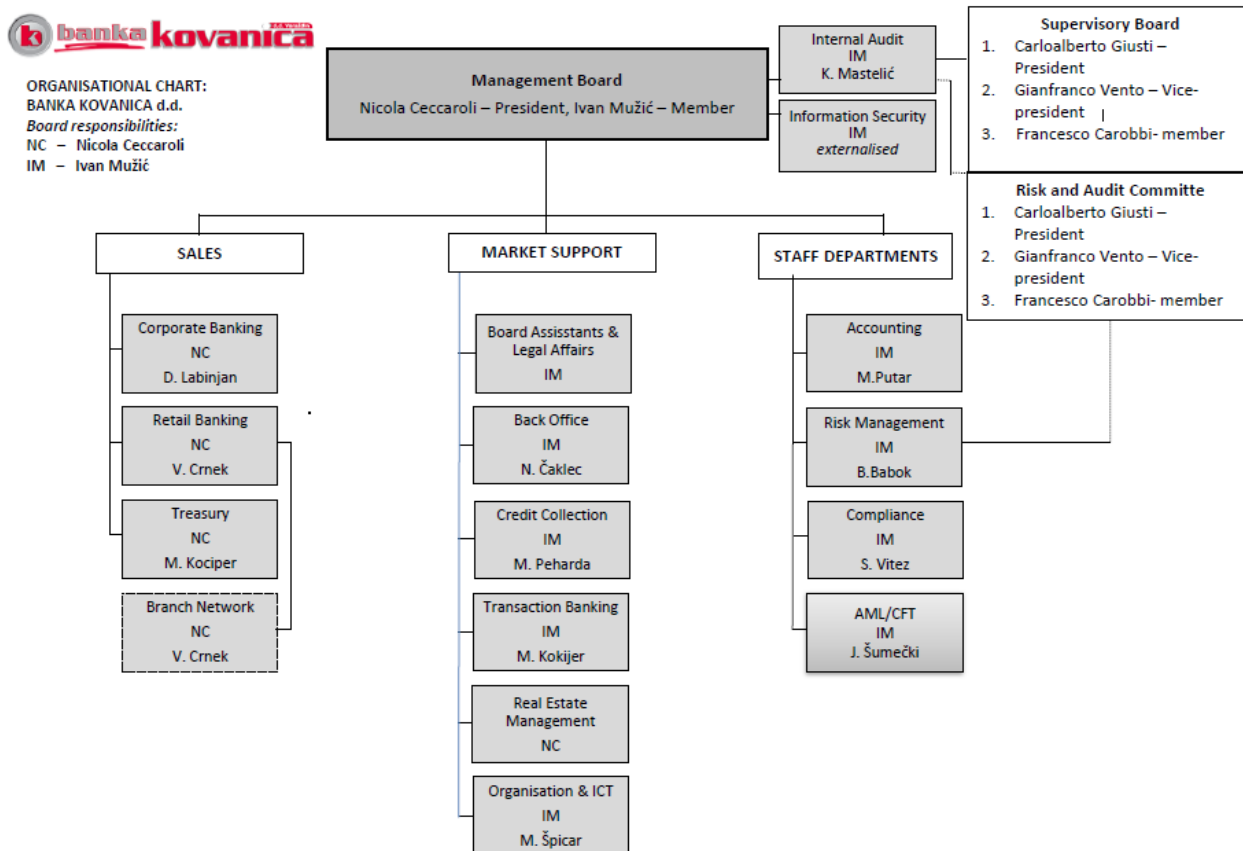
banka kovanica d.d. Varaždin

ORGANISATIONAL CHART:
BANKA KOVANICA d.d.
*Board responsibilities:*
NC – Nicola Ceccaroli
IM – Ivan Mužić

Management Board
Nicola Ceccaroli – President, Ivan Mužić – Member

Internal Audit
IM
K. Mastelić

Information Security
IM
*externalised*

Supervisory Board
1. Carloalberto Giusti – President
2. Gianfranco Vento – Vice-president
3. Francesco Carobbi- member

Risk and Audit Committe
1. Carloalberto Giusti – President
2. Gianfranco Vento – Vice-president
3. Francesco Carobbi- member

SALES

Corporate Banking
NC
D. Labinjan

Retail Banking
NC
V. Crnek

Treasury
NC
M. Kociper

Branch Network
NC
V. Crnek

MARKET SUPPORT

Board Assisstants & Legal Affairs
IM

Back Office
IM
N. Čaklec

Credit Collection
IM
M. Peharda

Transaction Banking
IM
M. Kokijer

Real Estate Management
NC

Organisation & ICT
IM
M. Špicar

STAFF DEPARTMENTS

Accounting
IM
M.Putar

Risk Management
IM
B.Babok

Compliance
IM
S. Vitez

AML/CFT
IM
J. Šumečki